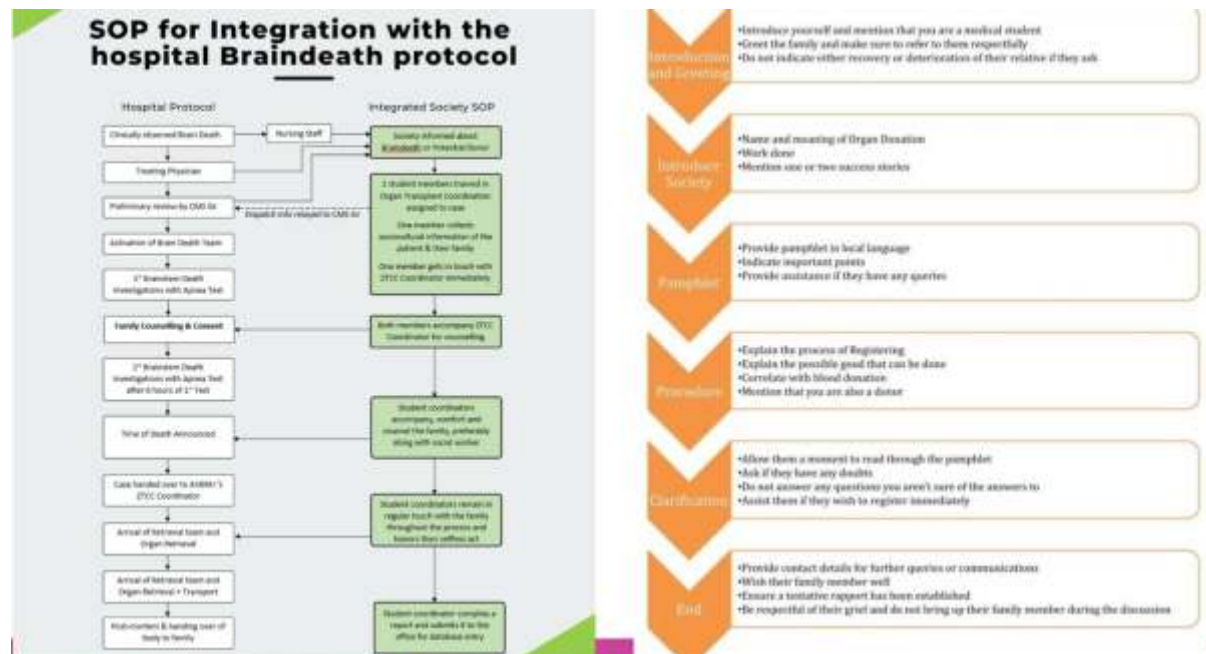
SOP for Integration with the hospital Braindeath protocol

Hospital Protocol

Integrated Society SOP

Clinically observed Brain Death

Nursing Staff

Treating Physician

Preliminary review by CMS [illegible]

Activation of Brain Death Team

1st Brainstem Death Investigations with Apnea Test

Family Counselling & Consent

2nd Brainstem Death Investigations with Apnea Test after 6 hours of 1st Test

Time of Death Announced

Case handed over to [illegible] ZTCC Coordinator

Arrival of Retrieval team and Organ Retrieval

Arrival of Retrieval team and Organ Retrieval + Transport

Post-mortem & handing over of body to family

Society informed about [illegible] or Potential Donor

2 student members trained in Organ Transplant Coordination assigned to case

One member collects sociocultural information of the patient & their family

One member gets in touch with ZTCC Coordinator immediately

Dispatch info relayed to CMS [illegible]

Both members accompany ZTCC Coordinator for counselling

Student coordinators accompany, comfort and counsel the family, preferably along with social worker

Student coordinators remain in regular touch with the family throughout the process and honors their selfless act

Student coordinator compiles a report and submits it to the office for database entry

Introduction and Greeting
•Introduce yourself and mention that you are a medical student
•Greet the family and make sure to refer to them respectfully
•Do not indicate either recovery or deterioration of their relative if they ask

Introduce Society
•Name and meaning of Organ Donation
•Work done
•Mention one or two success stories

Pamphlet
•Provide pamphlet in local language
•Indicate important points
•Provide assistance if they have any queries

Procedure
•Explain the process of Registering
•Explain the possible good that can be done
•Correlate with blood donation
•Mention that you are also a donor

Clarification
•Allow them a moment to read through the pamphlet
•Ask if they have any doubts
•Do not answer any questions you aren't sure of the answers to
•Assist them if they wish to register immediately

End
•Provide contact details for further queries or communications
•Wish their family member well
•Ensure a tentative rapport has been established
•Be respectful of their grief and do not bring up their family member during the discussion